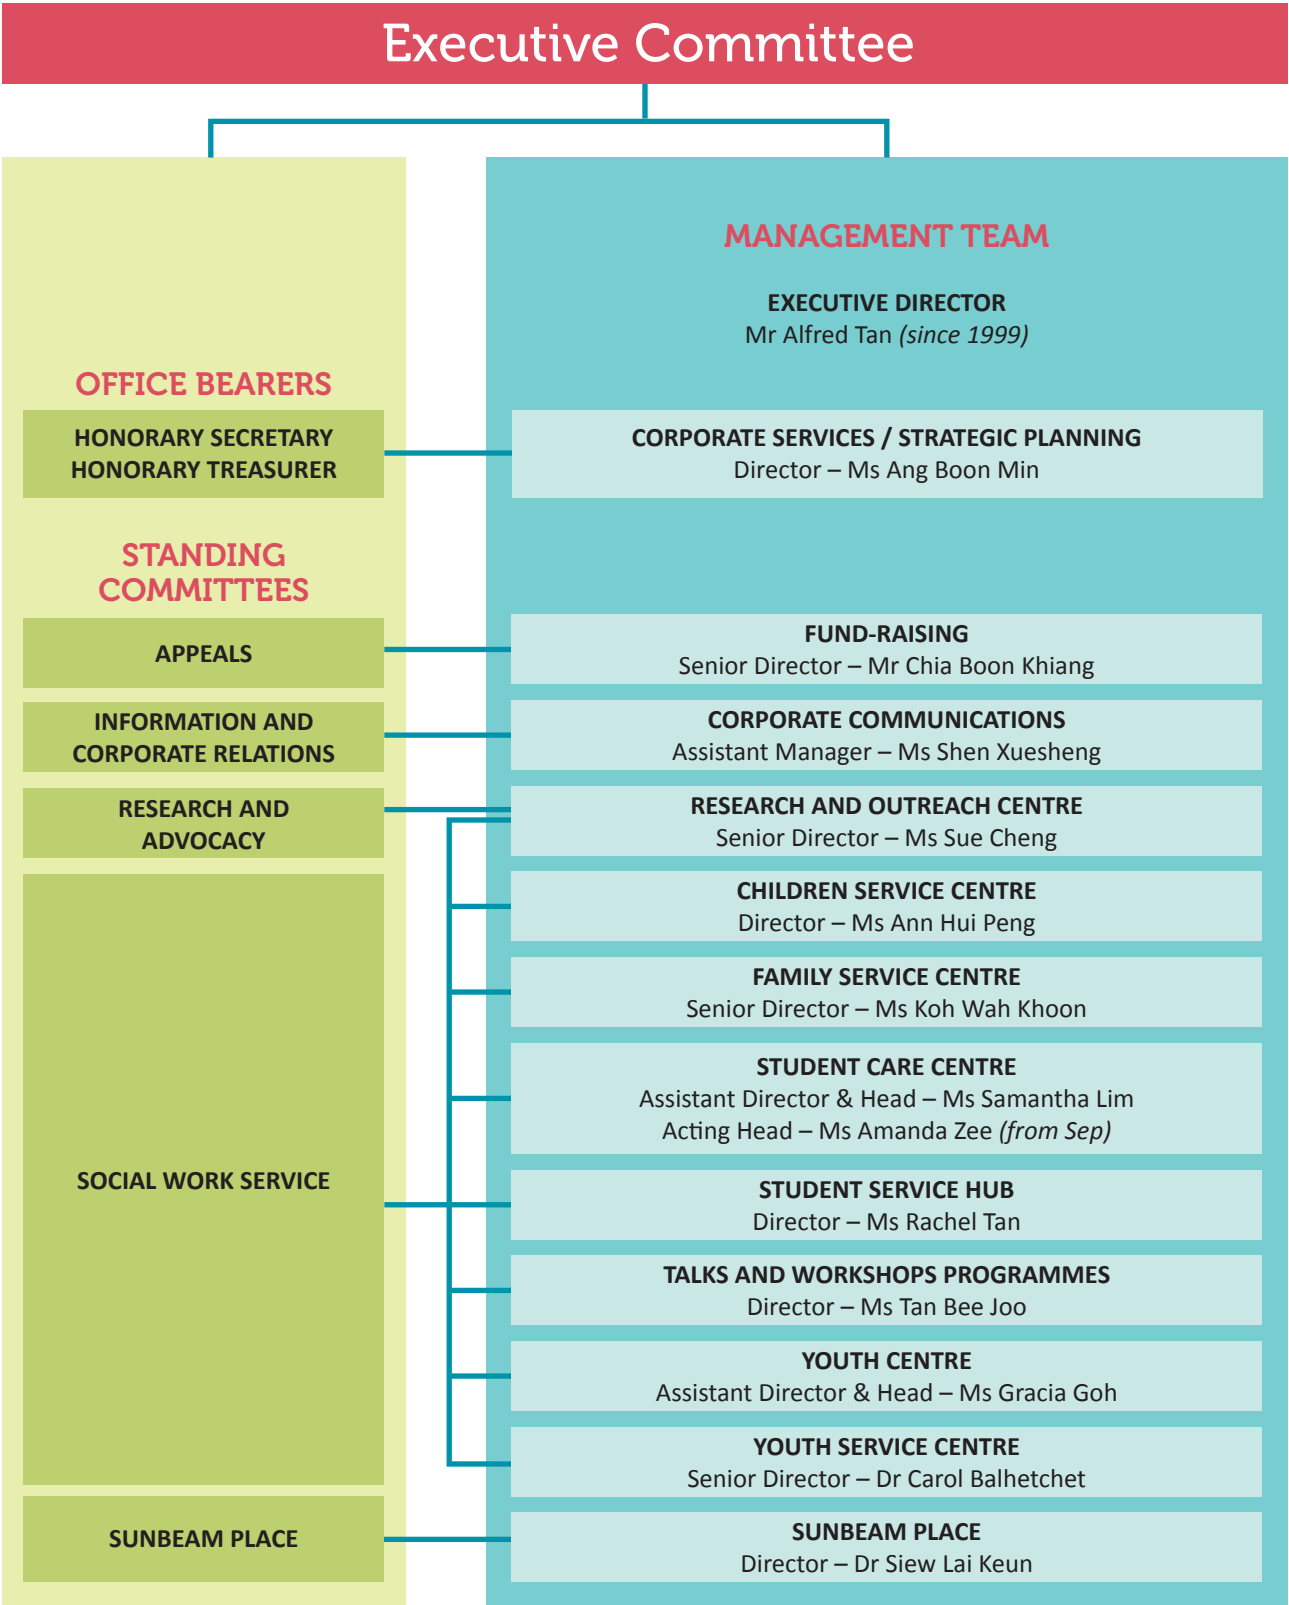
Executive Committee

OFFICE BEARERS

HONORARY SECRETARY
HONORARY TREASURER

STANDING COMMITTEES

APPEALS

INFORMATION AND CORPORATE RELATIONS

RESEARCH AND ADVOCACY

SOCIAL WORK SERVICE

SUNBEAM PLACE

MANAGEMENT TEAM

EXECUTIVE DIRECTOR
Mr Alfred Tan *(since 1999)*

CORPORATE SERVICES / STRATEGIC PLANNING
Director – Ms Ang Boon Min

FUND-RAISING
Senior Director – Mr Chia Boon Khiang

CORPORATE COMMUNICATIONS
Assistant Manager – Ms Shen Xuesheng

RESEARCH AND OUTREACH CENTRE
Senior Director – Ms Sue Cheng

CHILDREN SERVICE CENTRE
Director – Ms Ann Hui Peng

FAMILY SERVICE CENTRE
Senior Director – Ms Koh Wah Khoon

STUDENT CARE CENTRE
Assistant Director & Head – Ms Samantha Lim
Acting Head – Ms Amanda Zee *(from Sep)*

STUDENT SERVICE HUB
Director – Ms Rachel Tan

TALKS AND WORKSHOPS PROGRAMMES
Director – Ms Tan Bee Joo

YOUTH CENTRE
Assistant Director & Head – Ms Gracia Goh

YOUTH SERVICE CENTRE
Senior Director – Dr Carol Balhetchet

SUNBEAM PLACE
Director – Dr Siew Lai Keun